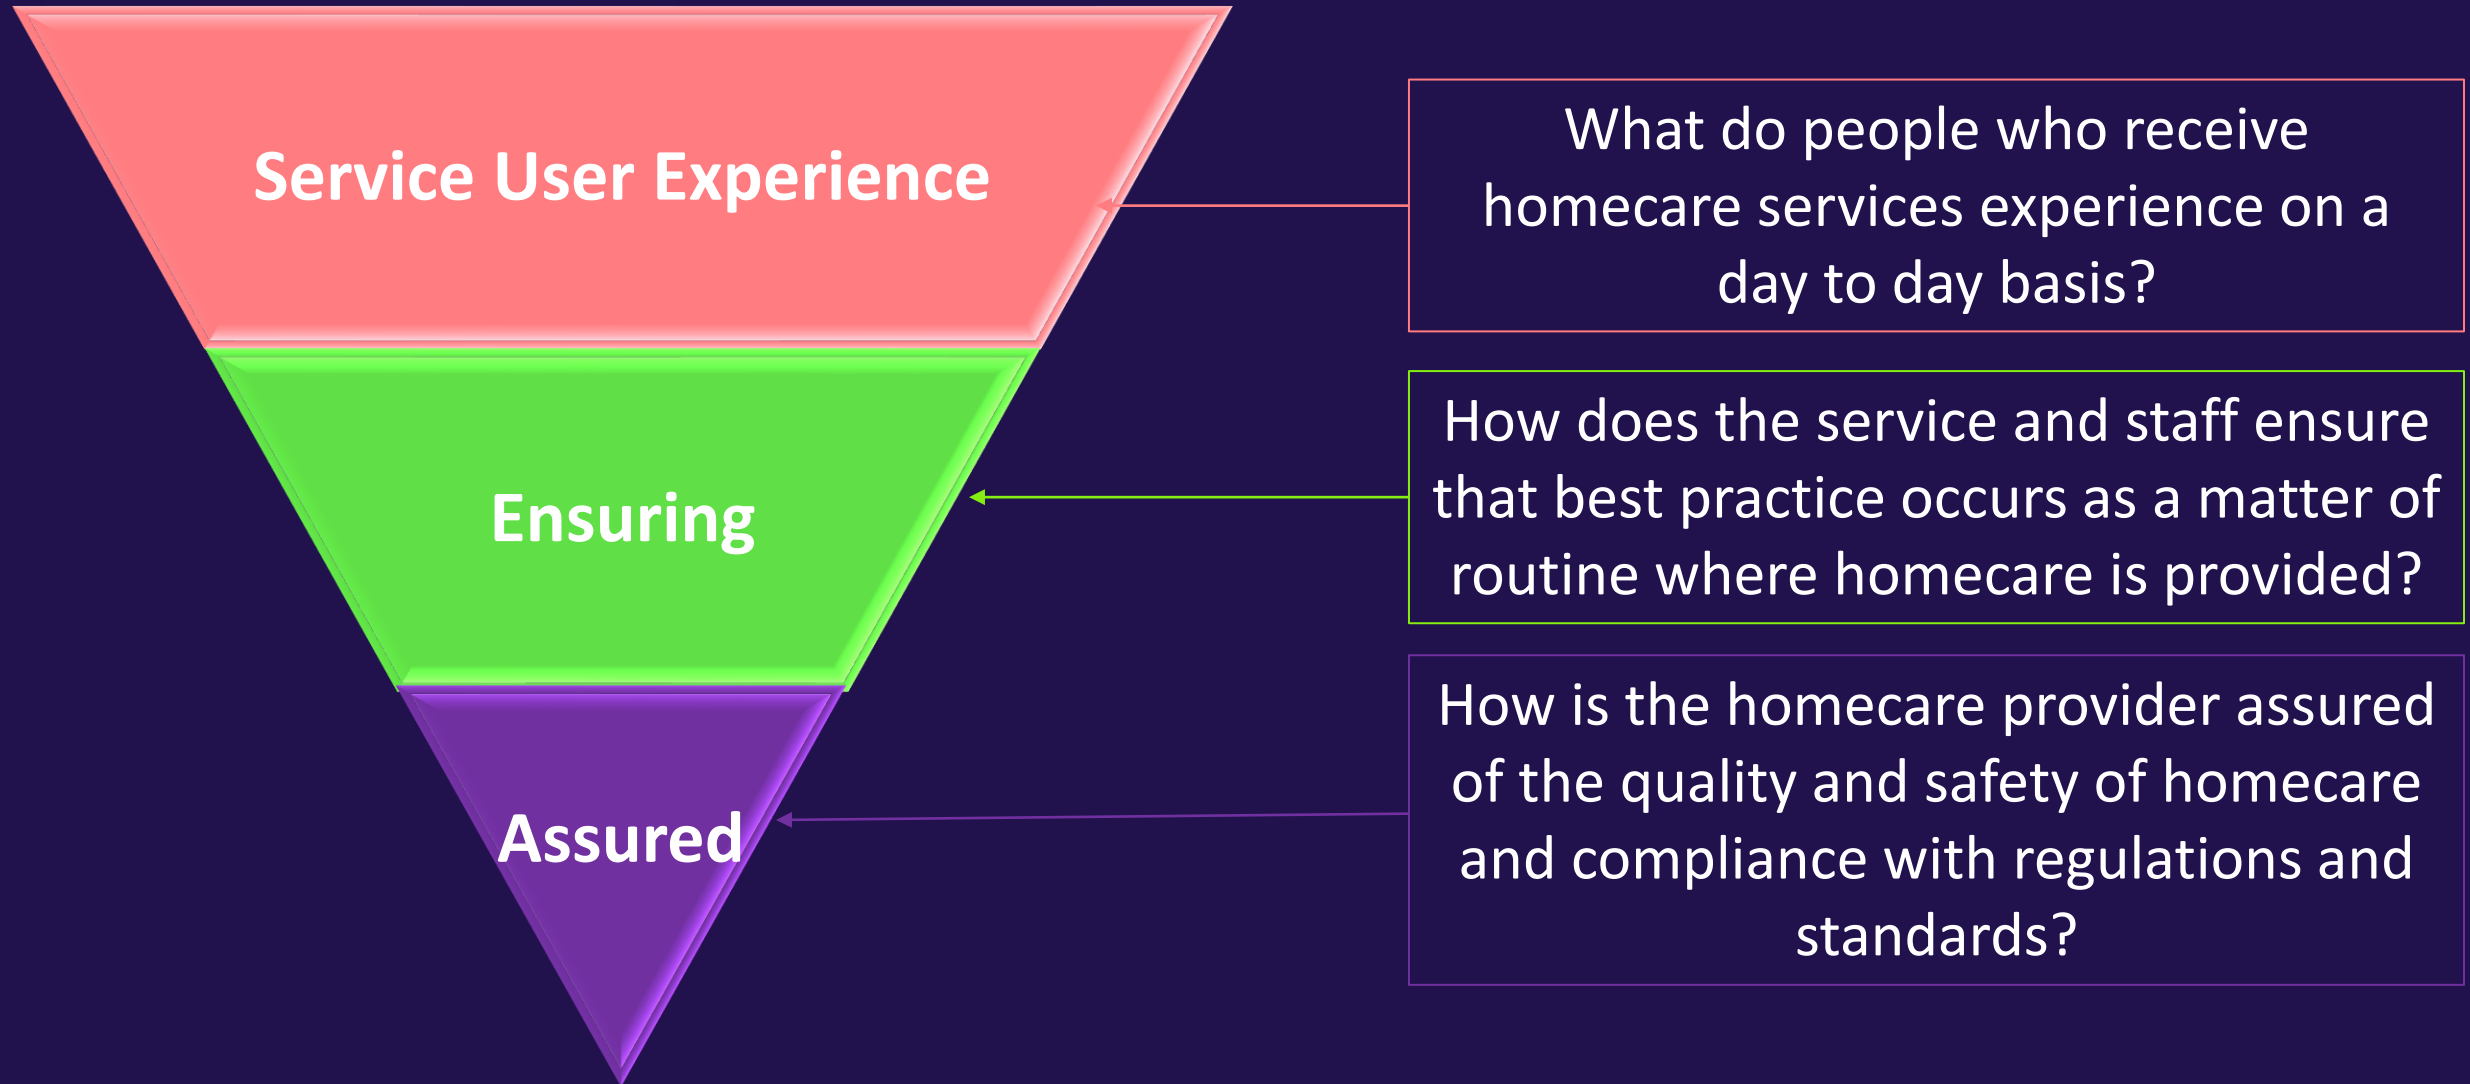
Service User Experience

What do people who receive homecare services experience on a day to day basis?

Ensuring

How does the service and staff ensure that best practice occurs as a matter of routine where homecare is provided?

Assured

How is the homecare provider assured of the quality and safety of homecare and compliance with regulations and standards?